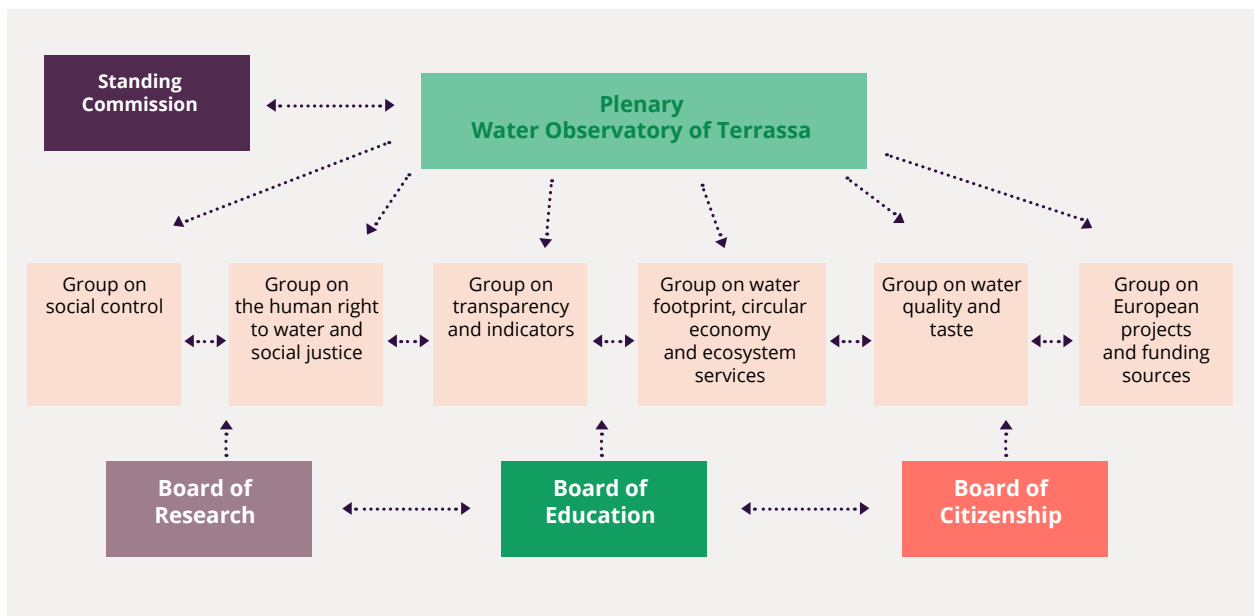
Standing Commission

Plenary
Water Observatory of Terrassa

Group on social control

Group on the human right to water and social justice

Group on transparency and indicators

Group on water footprint, circular economy and ecosystem services

Group on water quality and taste

Group on European projects and funding sources

Board of Research

Board of Education

Board of Citizenship